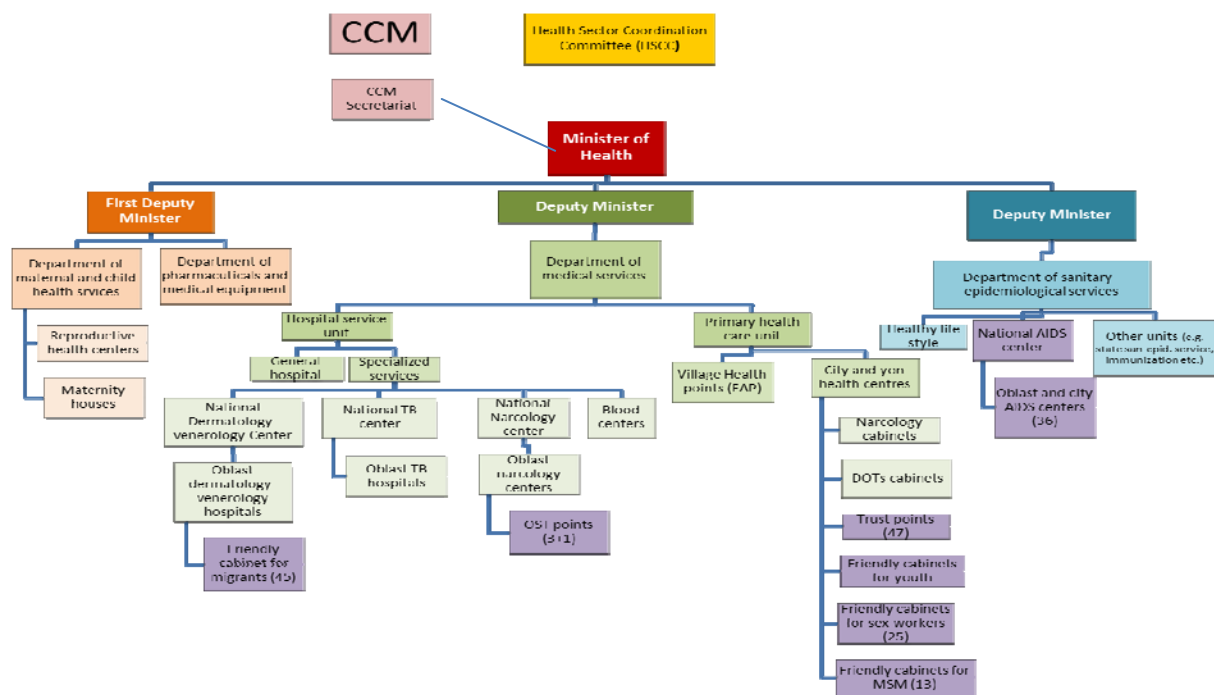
CCM

Health Sector Coordination Committee (HSCC)

CCM Secretariat

Minister of Health

First Deputy Minister

Deputy Minister

Deputy Minister

Department of maternal and child health srvices

Department of pharmaceuticals and medical equipment

Reproductive health centers

Maternity houses

Department of medical services

Hospital service unit

General hospital

Specialized services

National Dermatology venerology Center

Oblast dermatology venerology hospitals

Friendly cabinet for migrants (45)

National TB center

Oblast TB hospitals

National Narcology center

Oblast narcology centers

OST points (3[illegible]1)

Blood centers

Primary health care unit

Village Health points (FAP)

City and yon health centres

Narcology cabinets

DOTs cabinets

Trust points (47)

Friendly cabinets for youth

Friendly cabinets for sex workers (25)

Friendly cabinets for MSM (13)

Department of sanitary epidemiological services

Healthy life style

National AIDS center

Oblast and city AIDS centers (36)

Other units (e.g. state san. epid. service, immunization etc.)